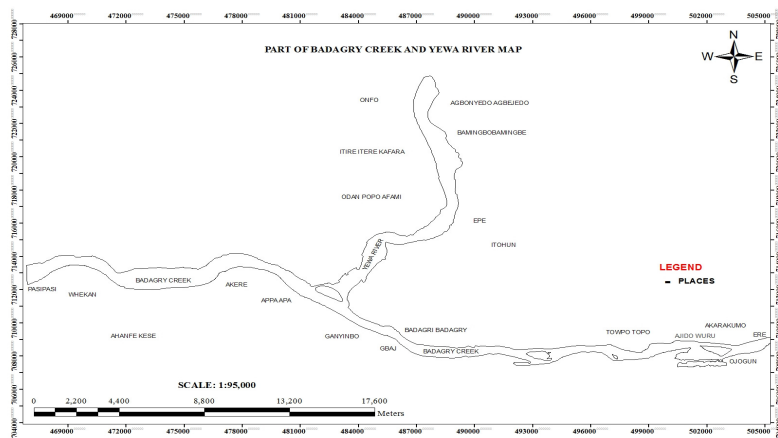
469000 472000 475000 478000 481000 484000 487000 490000 493000 496000 499000 502000 505000

PART OF BADAGRY CREEK AND YEWA RIVER MAP

N
W E
S

ONFO
AGBONYEDO AGBEJEDO
BAMINGBOBAMINGBE
ITIRE ITERE KAFARA
ODAN POPO AFAMI
EPE
ITOHUN
YEWA RIVER

LEGEND
PLACES

PASIPASI
WHEKAN
BADAGRY CREEK
AKERE
APPA APA
AHANFE KESE
GANYINBO
GBAJ
BADAGRI BADAGRY
BADAGRY CREEK
TOWPO TOPO
AJIDO WURU
AKARAKUMO
ERE
OJOGUN

SCALE: 1:95,000
0 2,200 4,400 8,800 13,200 17,600 Meters

469000 472000 475000 478000 481000 484000 487000 490000 493000 496000 499000 502000 505000

728000 726000 724000 722000 720000 718000 716000 714000 712000 710000 708000 706000 704000